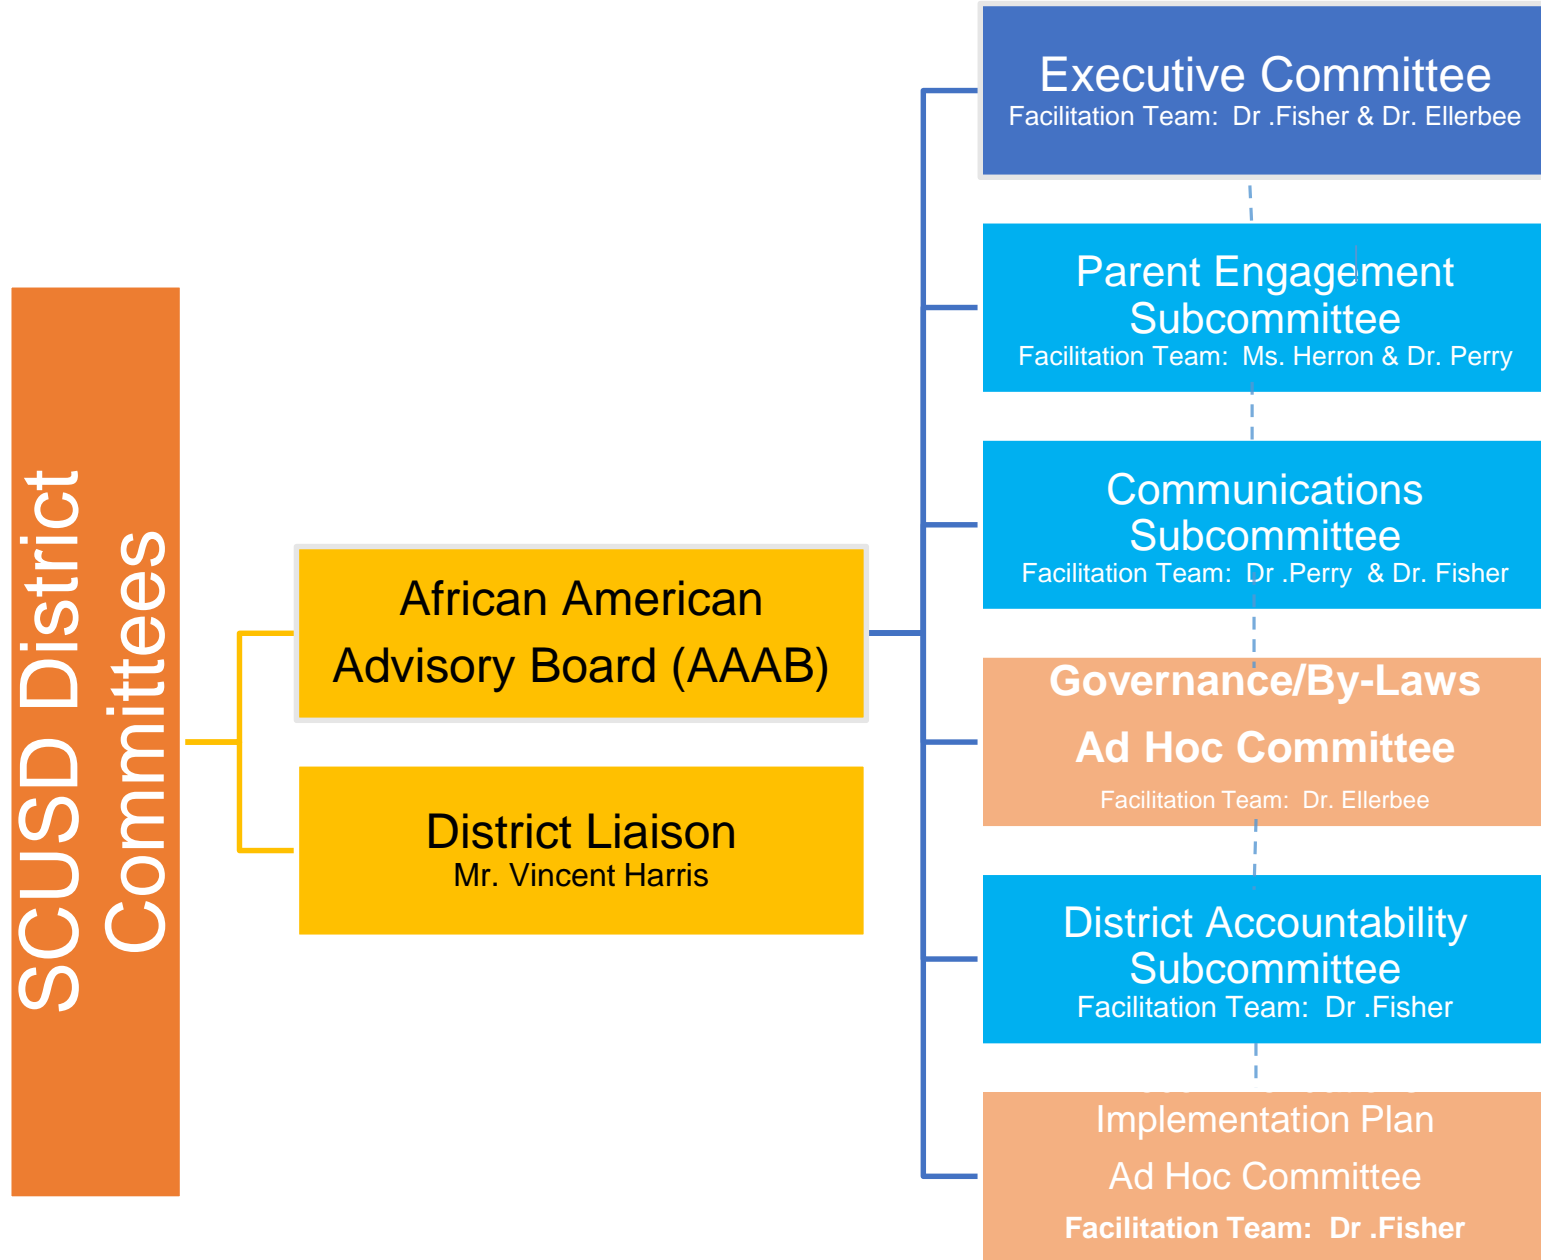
SCUSD District Committees

African American Advisory Board (AAAB)

District Liaison
Mr. Vincent Harris

Executive Committee
Facilitation Team: Dr .Fisher & Dr. Ellerbee

Parent Engagement Subcommittee
Facilitation Team: Ms. Herron & Dr. Perry

Communications Subcommittee
Facilitation Team: Dr .Perry & Dr. Fisher

Governance/By-Laws
Ad Hoc Committee
Facilitation Team: Dr. Ellerbee

District Accountability Subcommittee
Facilitation Team: Dr .Fisher

Implementation Plan
Ad Hoc Committee
Facilitation Team: Dr .Fisher